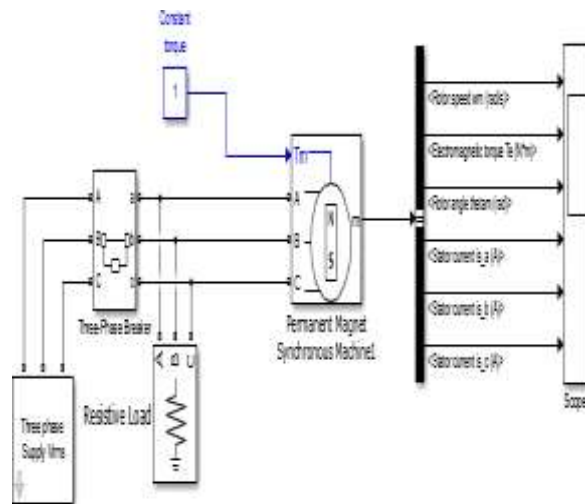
Constant
torque

1

Tm

A

B

C

m

N

S

A

B

C

a

b

c

Three-Phase Breaker

Permanent Magnet
Synchronous Machine1

<Rotor speed wm (rad/s)>

<Electromagnetic torque Te (N*m)>

<Rotor angle thetam (rad)>

<Stator current is_a (A)>

<Stator current is_b (A)>

<Stator current is_c (A)>

Scope

Resistive Load

A B C

Three phase
Supply Vrms